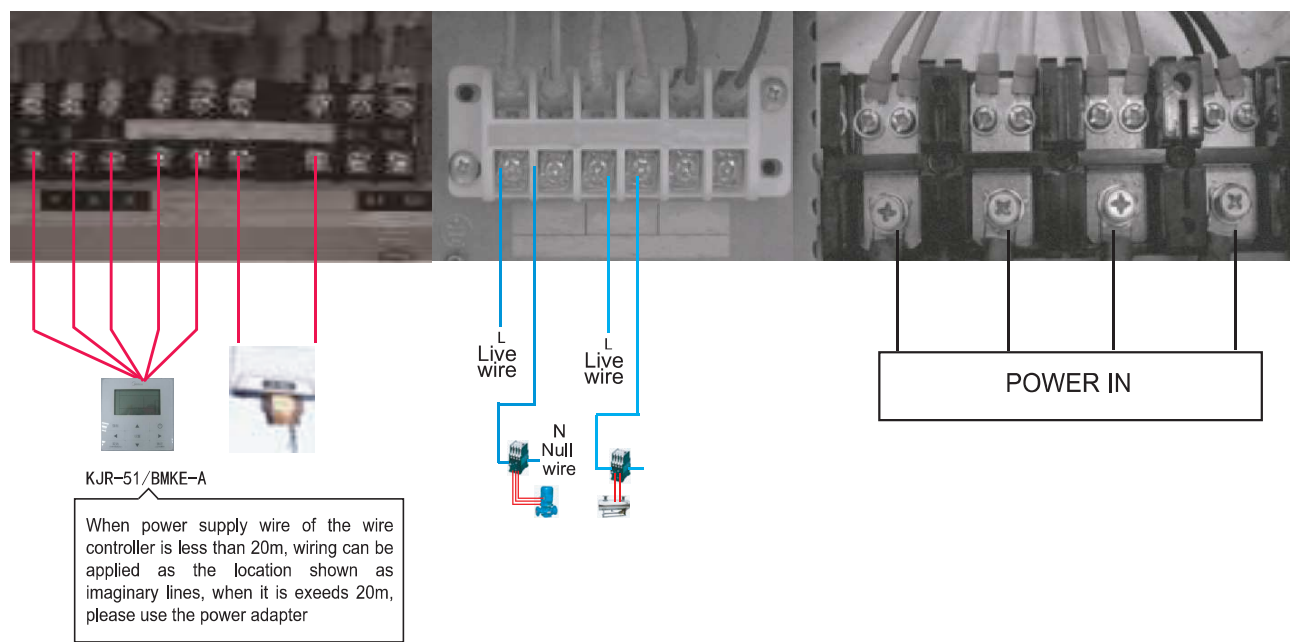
L
Live
wire

L
Live
wire

N
Null
wire

POWER IN

KJR-51/BMKE-A

When power supply wire of the wire controller is less than 20m, wiring can be applied as the location shown as imaginary lines, when it is exeeds 20m, please use the power adapter